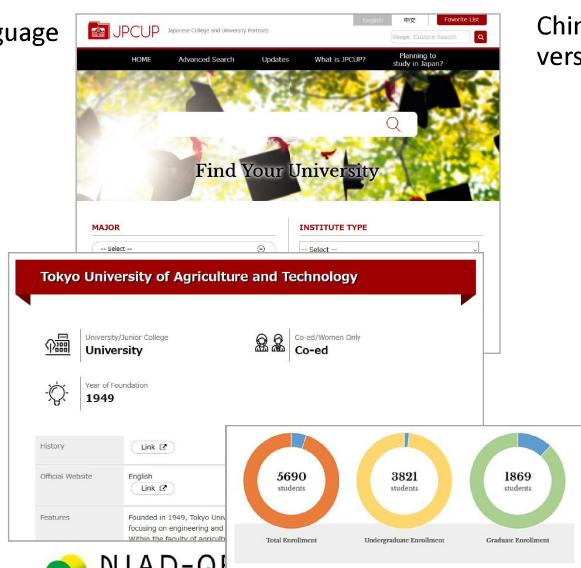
guage

Chin
vers

JPCUP Japanese College and University Portraits

English 中文 Favorite List

Google Custom Search

HOME Advanced Search Updates What is JPCUP? Planning to study in Japan?

Find Your University

MAJOR

-- Select --

INSTITUTE TYPE

-- Select --

Tokyo University of Agriculture and Technology

University/Junior College
University

Co-ed/Women Only
Co-ed

Year of Foundation
1949

History Link

Official Website English Link

Features Founded in 1949, Tokyo Univ focusing on engineering and Within the faculty of agricult

5690 students

3821 students

1869 students

Total Enrollment

Undergraduate Enrollment

Graduate Enrollment

NIAD-Q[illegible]